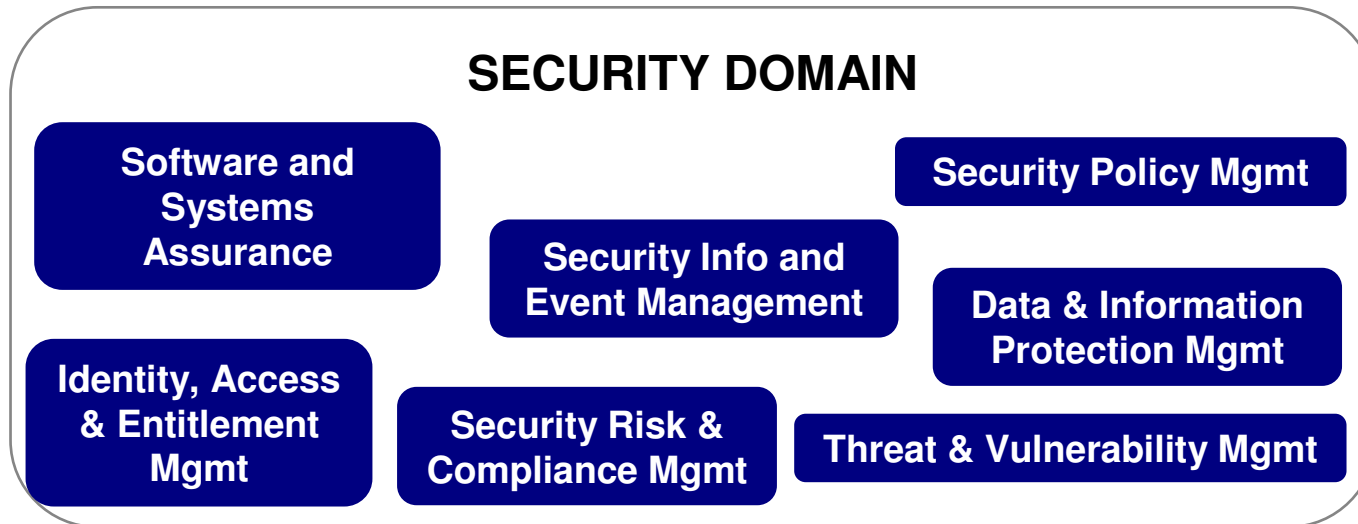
SECURITY DOMAIN

Software and Systems Assurance

Security Policy Mgmt

Security Info and Event Management

Data & Information Protection Mgmt

Identity, Access & Entitlement Mgmt

Security Risk & Compliance Mgmt

Threat & Vulnerability Mgmt